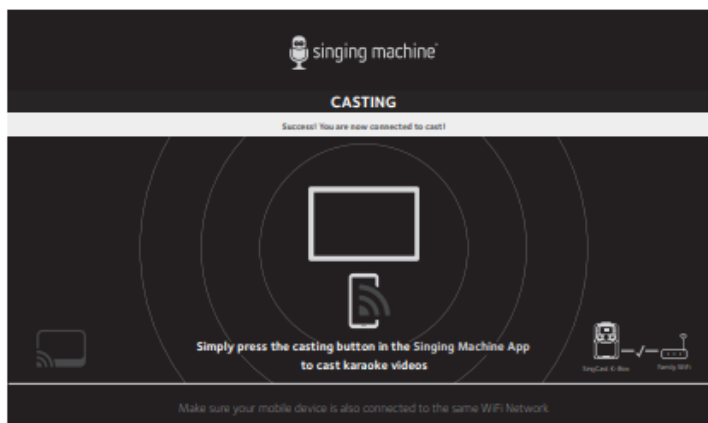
singing machine

CASTING

Success! You are now connected to cast!

Simply press the casting button in the Singing Machine App to cast karaoke videos

SingCast K-Box

Family WiFi

Make sure your mobile device is also connected to the same WiFi Network